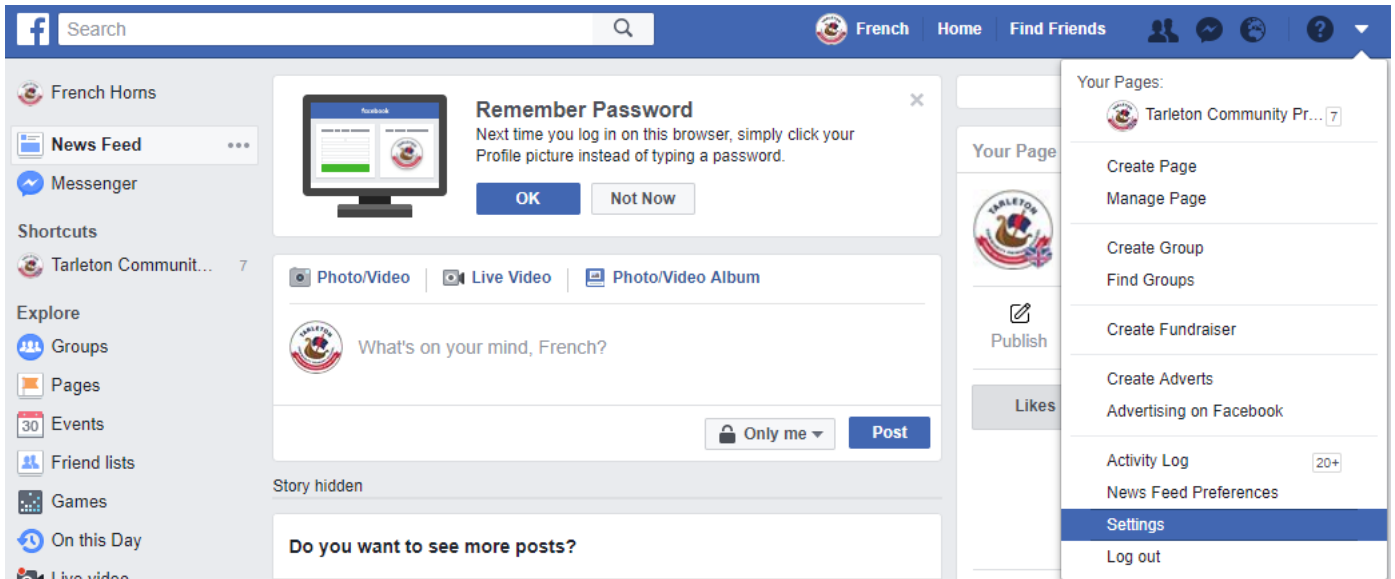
Search

French Home Find Friends

French Horns

News Feed

Messenger

Shortcuts

Tarleton Communit... 7

Explore

Groups

Pages

Events

Friend lists

Games

On this Day

Live video

facebook

Remember Password

Next time you log in on this browser, simply click your Profile picture instead of typing a password.

OK Not Now

Photo/Video Live Video Photo/Video Album

What's on your mind, French?

Only me Post

Story hidden

Do you want to see more posts?

Your Page

Publish

Likes

Your Pages:

Tarleton Community Pr... 7

Create Page

Manage Page

Create Group

Find Groups

Create Fundraiser

Create Adverts

Advertising on Facebook

Activity Log 20+

News Feed Preferences

Settings

Log out